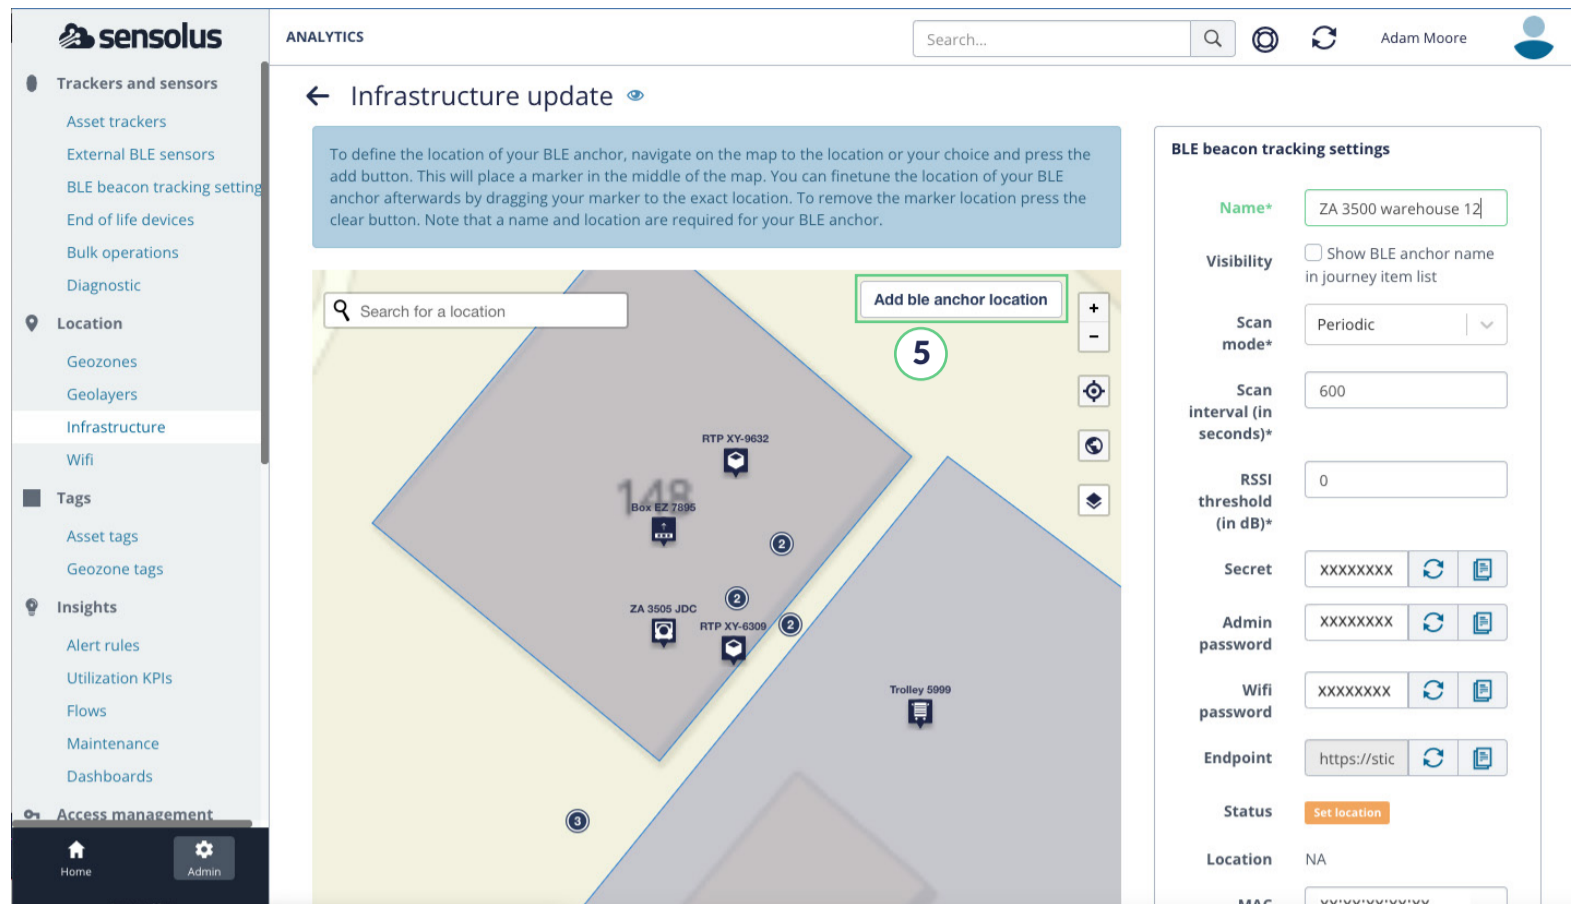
sensolus

Trackers and sensors
Asset trackers
External BLE sensors
BLE beacon tracking setting
End of life devices
Bulk operations
Diagnostic
Location
Geozones
Geolayers
Infrastructure
Wifi
Tags
Asset tags
Geozone tags
Insights
Alert rules
Utilization KPIs
Flows
Maintenance
Dashboards
Access management

Home
Admin

ANALYTICS
Search...
Adam Moore

Infrastructure update

To define the location of your BLE anchor, navigate on the map to the location or your choice and press the add button. This will place a marker in the middle of the map. You can finetune the location of your BLE anchor afterwards by dragging your marker to the exact location. To remove the marker location press the clear button. Note that a name and location are required for your BLE anchor.

Search for a location
Add ble anchor location
5
+
-
RTP XY-9632
148
Box EZ 7895
2
2
ZA 3505 JDC
RTP XY-6309
2
Trolley 5999
3

BLE beacon tracking settings
Name*
ZA 3500 warehouse 12
Visibility
Show BLE anchor name in journey item list
Scan mode*
Periodic
Scan interval (in seconds)*
600
RSSI threshold (in dB)*
0
Secret
XXXXXXXX
Admin password
XXXXXXXX
Wifi password
XXXXXXXX
Endpoint
https://stic
Status
Set location
Location
NA
MAC
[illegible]